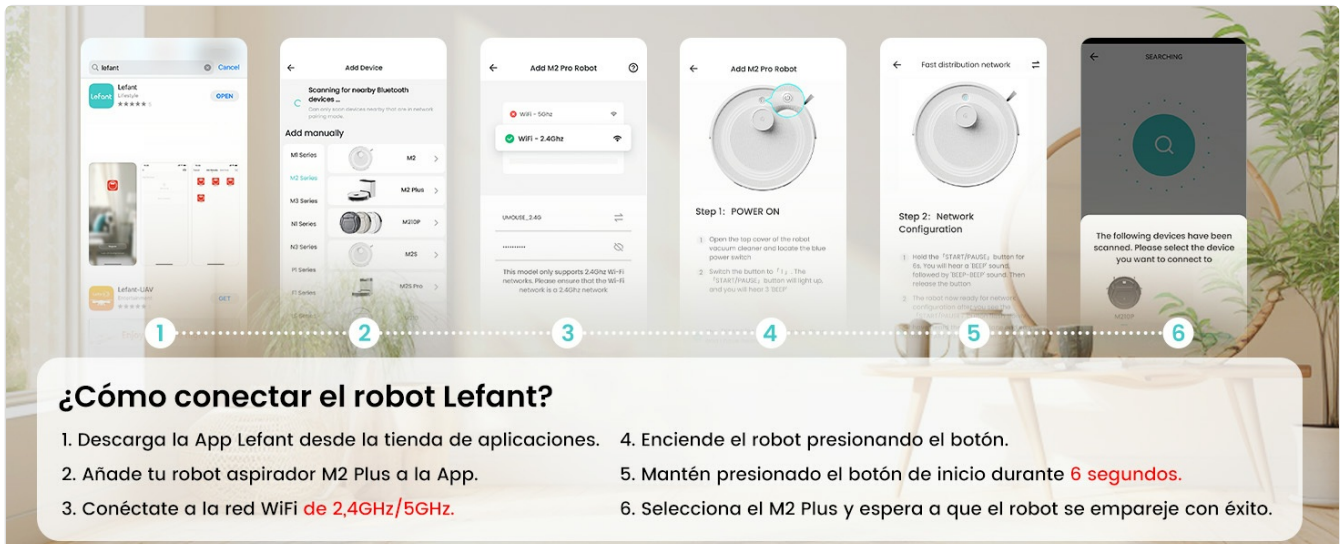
lefant Cancel

Lefant Lifestyle OPEN

Lefant

Lefant-UAV GET

Add Device

Scanning for nearby Bluetooth devices ...

Add manually

M1 Series M2

M2 Series M2 Plus

M3 Series

N1 Series M210P

N3 Series M25

F1 Series

M25 Pro

Add M2 Pro Robot

WiFi – 5Ghz

WiFi – 2.4Ghz

UWOUSE_2.4G

This model only supports 2.4Ghz Wi-Fi networks. Please ensure that the Wi-Fi network is a 2.4Ghz network

Add M2 Pro Robot

Step 1: POWER ON

1 Open the top cover of the robot vacuum cleaner and locate the blue power switch

2 Switch the button to「I」. The「START/PAUSE」button will light up, and you will hear a 'BEEP'

Fast distribution network

Step 2: Network Configuration

1 Hold the「START/PAUSE」button for 6s. You will hear a 'BEEP' sound, followed by 'BEEP-BEEP' sound. Then release the button

2 The robot now ready for network configuration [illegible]

SEARCHING

The following devices have been scanned. Please select the device you want to connect to

M2BEP

1 2 3 4 5 6

¿Cómo conectar el robot Lefant?

1. Descarga la App Lefant desde la tienda de aplicaciones.

2. Añade tu robot aspirador M2 Plus a la App.

3. Conéctate a la red WiFi de 2,4GHz/5GHz.

4. Enciende el robot presionando el botón.

5. Mantén presionado el botón de inicio durante 6 segundos.

6. Selecciona el M2 Plus y espera a que el robot se empareje con éxito.